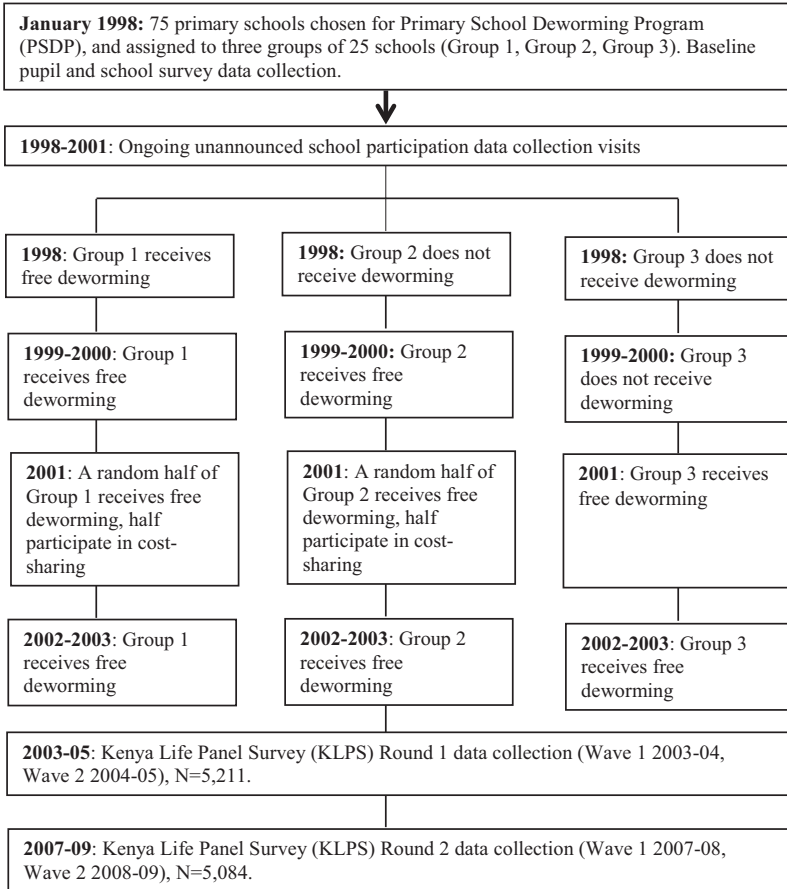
**January 1998:** 75 primary schools chosen for Primary School Deworming Program (PSDP), and assigned to three groups of 25 schools (Group 1, Group 2, Group 3). Baseline pupil and school survey data collection.

**1998-2001**: Ongoing unannounced school participation data collection visits

**1998**: Group 1 receives free deworming

**1999-2000**: Group 1 receives free deworming

**2001**: A random half of Group 1 receives free deworming, half participate in cost-sharing

**2002-2003**: Group 1 receives free deworming

**1998:** Group 2 does not receive deworming

**1999-2000:** Group 2 receives free deworming

**2001**: A random half of Group 2 receives free deworming, half participate in cost-sharing

**2002-2003**: Group 2 receives free deworming

**1998:** Group 3 does not receive deworming

**1999-2000:** Group 3 does not receive deworming

**2001**: Group 3 receives free deworming

**2002-2003**: Group 3 receives free deworming

**2003-05**: Kenya Life Panel Survey (KLPS) Round 1 data collection (Wave 1 2003-04, Wave 2 2004-05), N=5,211.

**2007-09**: Kenya Life Panel Survey (KLPS) Round 2 data collection (Wave 1 2007-08, Wave 2 2008-09), N=5,084.